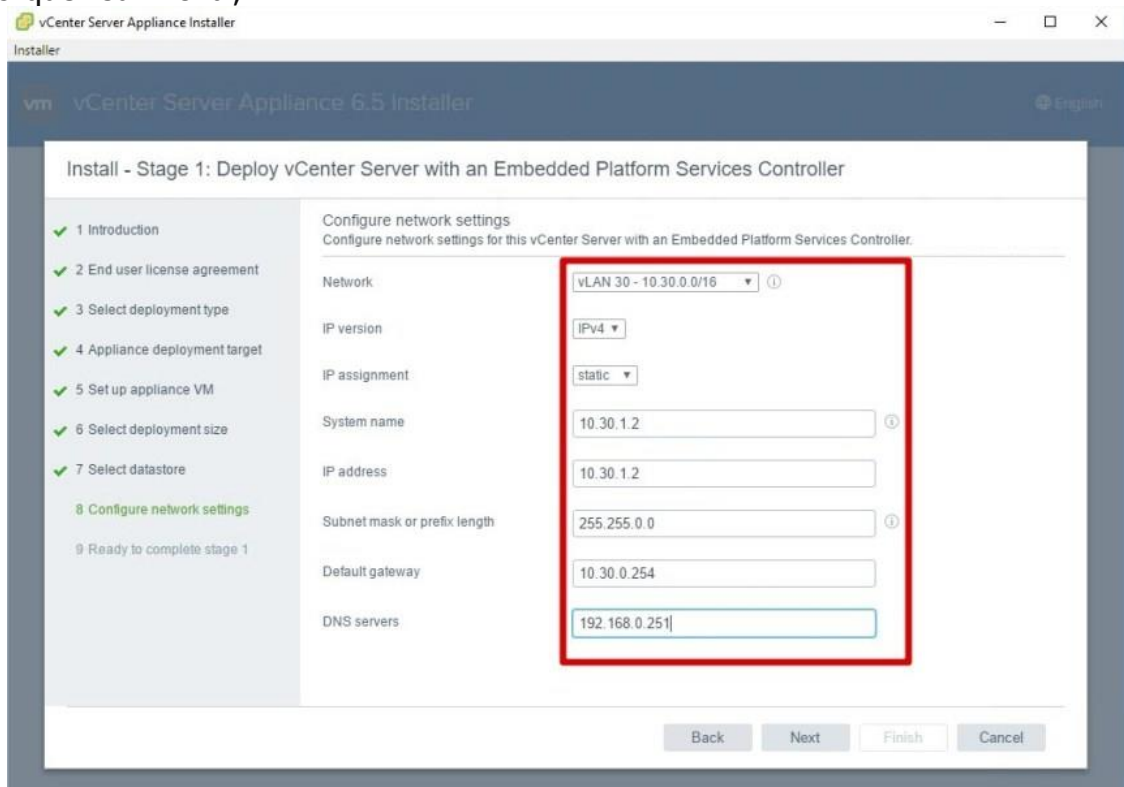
vCenter Server Appliance Installer
Installer

vm vCenter Server Appliance 6.5 Installer

English

Install - Stage 1: Deploy vCenter Server with an Embedded Platform Services Controller

1 Introduction
2 End user license agreement
3 Select deployment type
4 Appliance deployment target
5 Set up appliance VM
6 Select deployment size
7 Select datastore
8 Configure network settings
9 Ready to complete stage 1

Configure network settings
Configure network settings for this vCenter Server with an Embedded Platform Services Controller.

Network vLAN 30 - 10.30.0.0/16
IP version IPv4
IP assignment static
System name 10.30.1.2
IP address 10.30.1.2
Subnet mask or prefix length 255.255.0.0
Default gateway 10.30.0.254
DNS servers 192.168.0.251

Back Next Finish Cancel